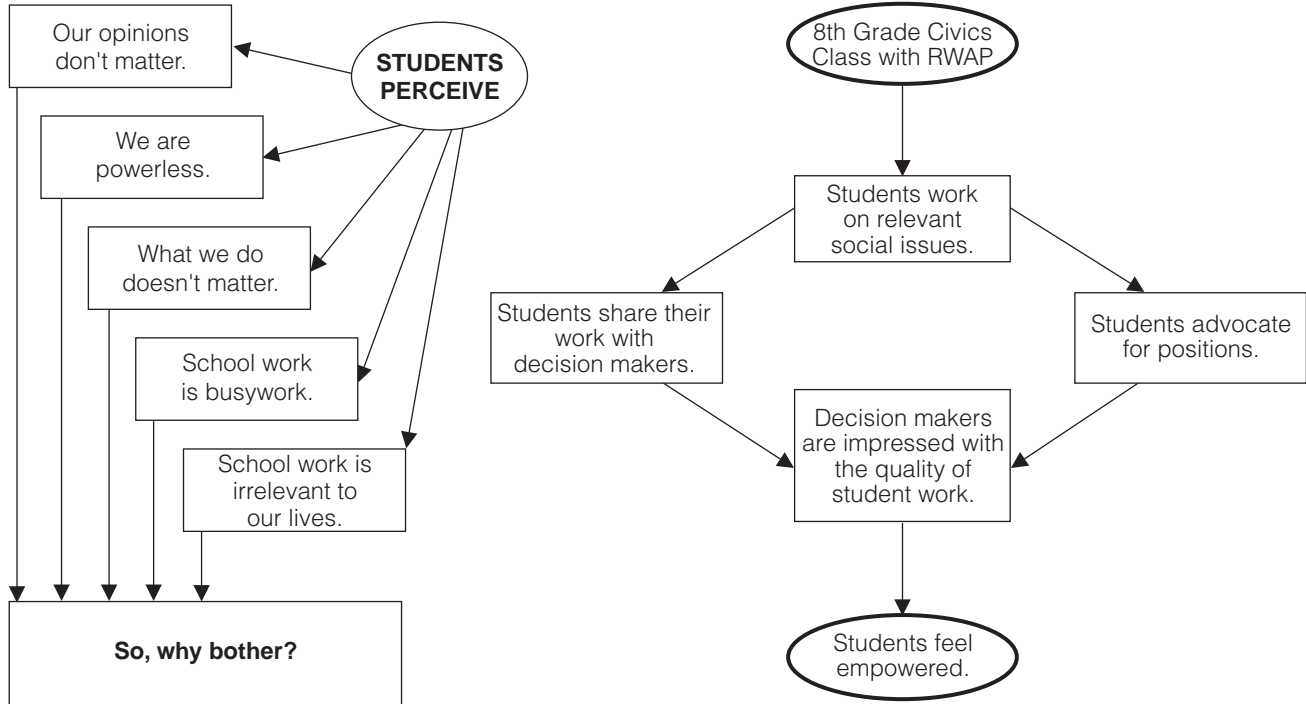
Our opinions don't matter.

STUDENTS PERCEIVE

We are powerless.

What we do doesn't matter.

School work is busywork.

School work is irrelevant to our lives.

So, why bother?

8th Grade Civics Class with RWAP

Students work on relevant social issues.

Students share their work with decision makers.

Students advocate for positions.

Decision makers are impressed with the quality of student work.

Students feel empowered.